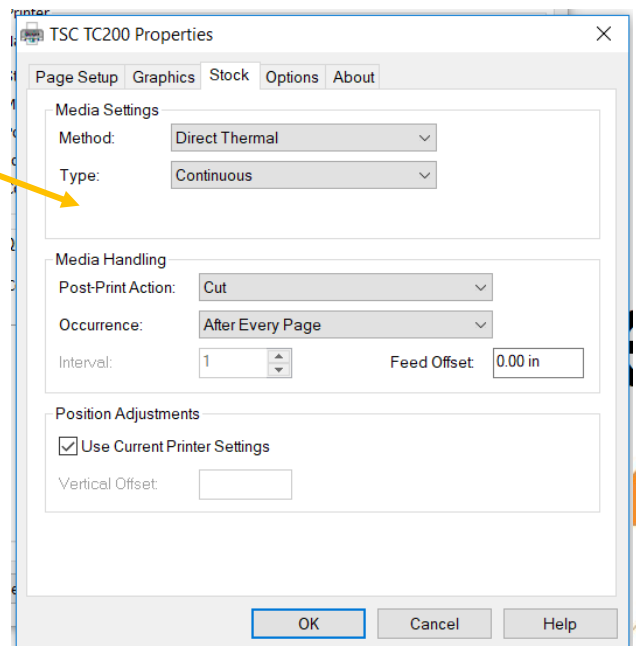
TSC TC200 Properties

Page Setup | Graphics | Stock | Options | About

Media Settings
Method: Direct Thermal
Type: Continuous

Media Handling
Post-Print Action: Cut
Occurrence: After Every Page
Interval: 1
Feed Offset: 0.00 in

Position Adjustments
Use Current Printer Settings
Vertical Offset:

OK | Cancel | Help